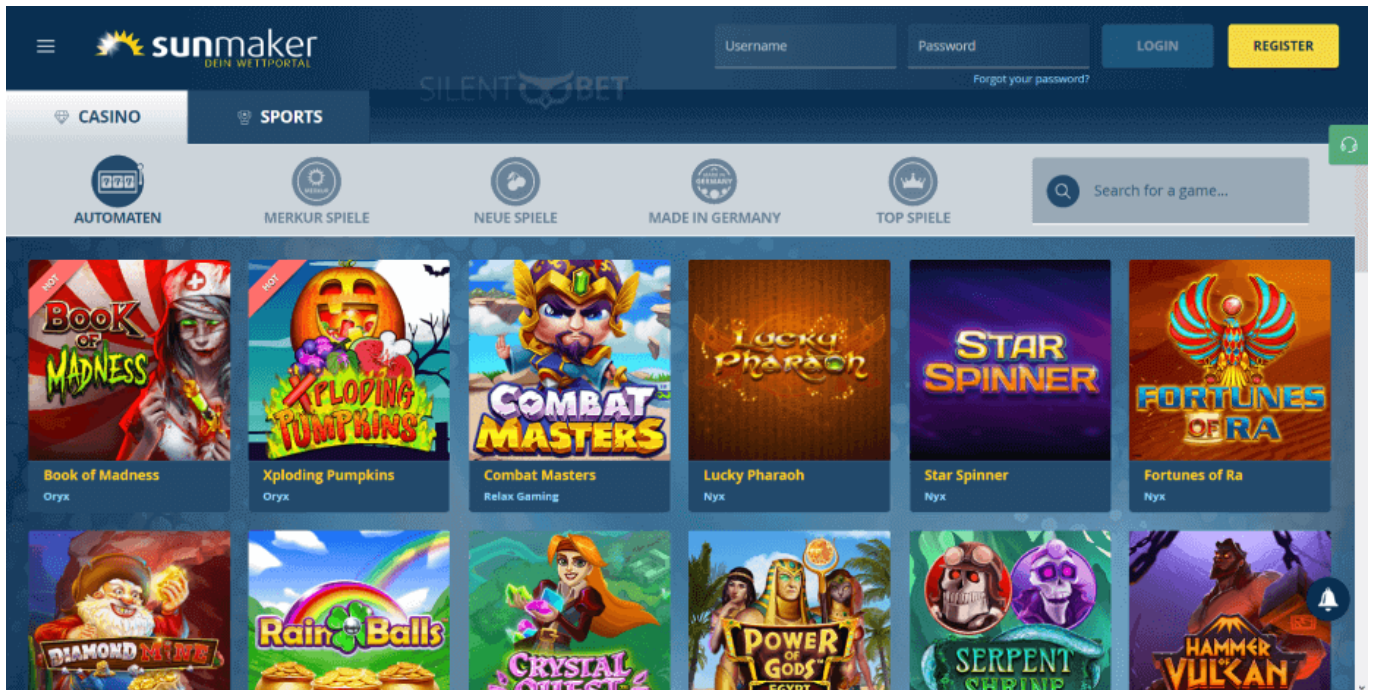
sunmaker
DEIN WETTPORTAL

Username
Password
LOGIN
REGISTER
Forgot your password?

SILENT BET

CASINO
SPORTS

777
AUTOMATEN
MERKUR
MERKUR SPIELE
NEUE SPIELE
MADE IN GERMANY
MADE IN GERMANY
TOP SPIELE

Search for a game...

HOT
Book of Madness
Book of Madness
Oryx

HOT
Xploding Pumpkins
Xploding Pumpkins
Oryx

Combat Masters
Combat Masters
Relax Gaming

Lucky Pharaoh
Lucky Pharaoh
Nyx

Star Spinner
Star Spinner
Nyx

Fortunes of Ra
Fortunes of Ra
Nyx

Diamond Mine
Rain Balls
Crystal Quest
Power of Gods Egypt
Serpent Shrine
Hammer of Vulcan